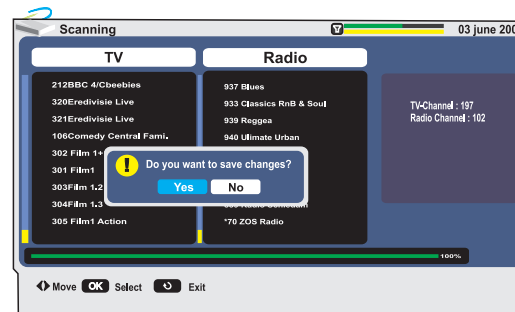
Scanning

03 june 200

TV

212BBC 4/Cbeebies
320Eredivisie Live
321Eredivisie Live
106Comedy Central Fami.
302 Film 1+
301 Film1
303Film 1.2
304Film 1.3
305 Film1 Action

Radio

937 Blues
933 Classics RnB & Soul
939 Reggea
940 Ulimate Urban
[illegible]
*70 ZOS Radio

TV-Channel : 197
Radio Channel : 102

Do you want to save changes?
Yes No

100%

Move OK Select Exit